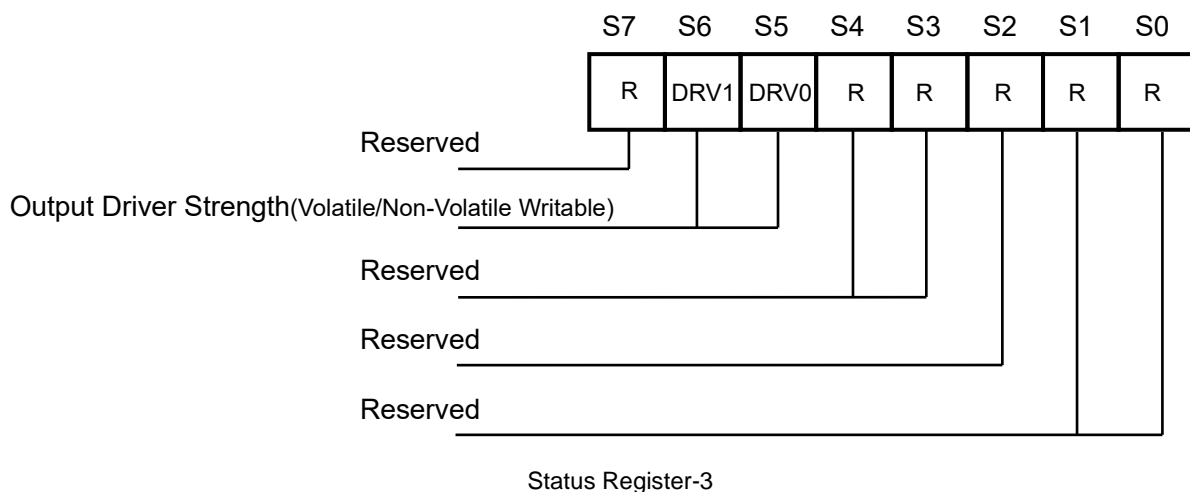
| S7 | S6 | S5 | S4 | S3 | S2 | S1 | S0 |
|---|---|---|---|---|---|---|---|
| R | DRV1 | DRV0 | R | R | R | R | R |

Reserved

Output Driver Strength(Volatile/Non-Volatile Writable)

Reserved

Reserved

Reserved

Status Register-3